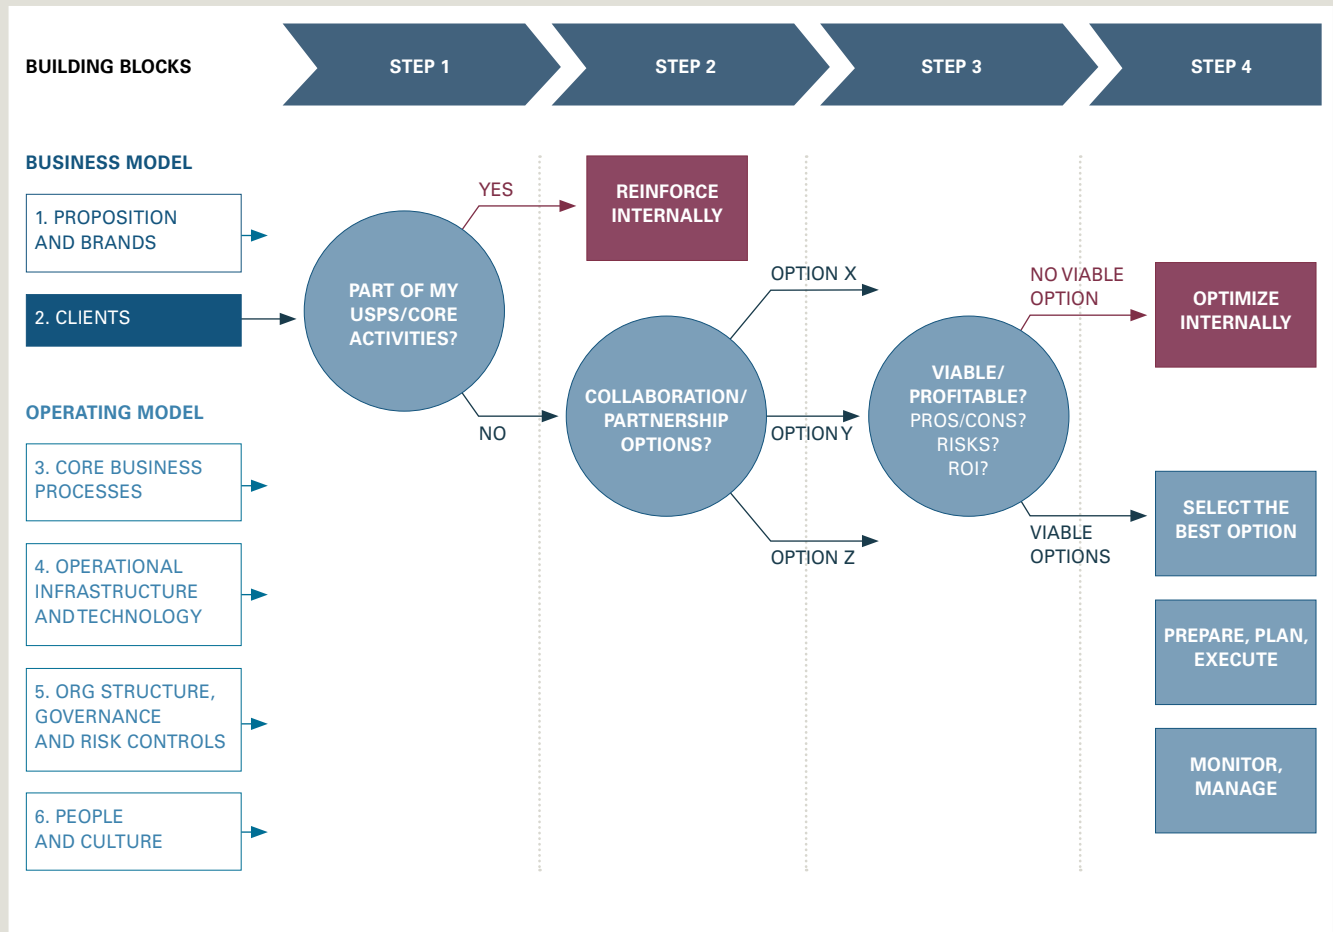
BUILDING BLOCKS

STEP 1

STEP 2

STEP 3

STEP 4

BUSINESS MODEL

1. PROPOSITION AND BRANDS

2. CLIENTS

OPERATING MODEL

3. CORE BUSINESS PROCESSES

4. OPERATIONAL INFRASTRUCTURE AND TECHNOLOGY

5. ORG STRUCTURE, GOVERNANCE AND RISK CONTROLS

6. PEOPLE AND CULTURE

PART OF MY USPS/CORE ACTIVITIES?

YES

NO

REINFORCE INTERNALLY

COLLABORATION/ PARTNERSHIP OPTIONS?

OPTION X

OPTION Y

OPTION Z

VIABLE/ PROFITABLE? PROS/CONS? RISKS? ROI?

NO VIABLE OPTION

VIABLE OPTIONS

OPTIMIZE INTERNALLY

SELECT THE BEST OPTION

PREPARE, PLAN, EXECUTE

MONITOR, MANAGE